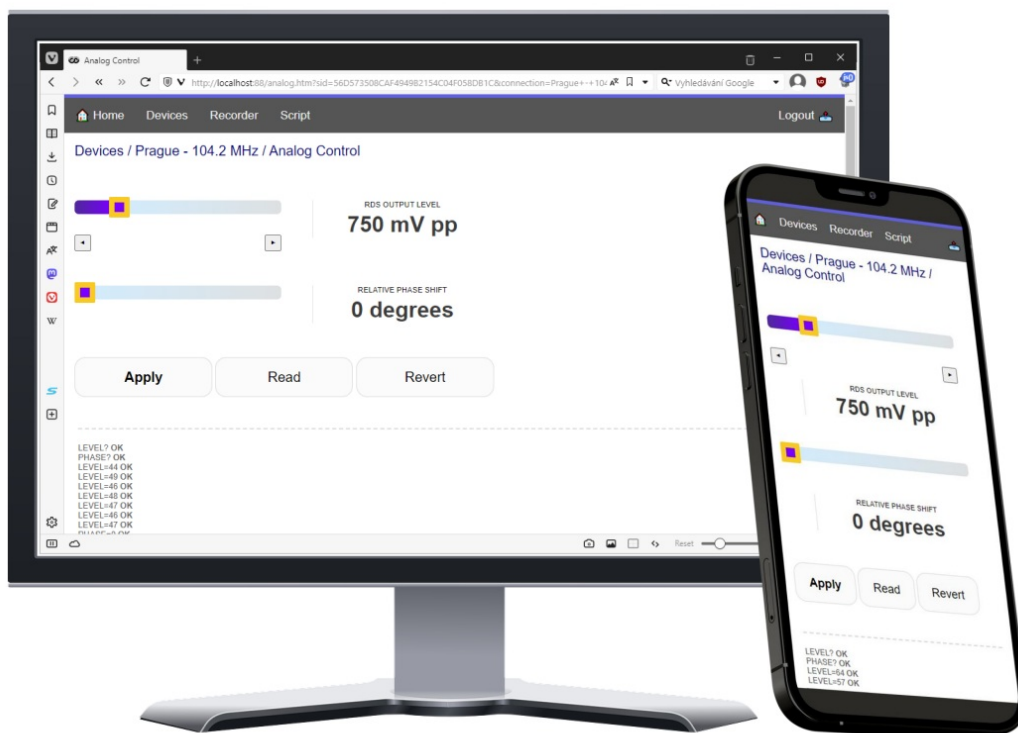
Analog Control

http://localhost:88/analog.htm?sid=56D573508CAF494982154C04F058DB1C&connection=Prague+-+10

Vyhledávání Google

Home Devices Recorder Script Logout

Devices / Prague - 104.2 MHz / Analog Control

RDS OUTPUT LEVEL
750 mV pp

RELATIVE PHASE SHIFT
0 degrees

Apply Read Revert

LEVEL? OK
PHASE? OK
LEVEL=44 OK
LEVEL=49 OK
LEVEL=46 OK
LEVEL=48 OK
LEVEL=47 OK
LEVEL=46 OK
LEVEL=47 OK
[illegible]

Reset

Devices Recorder Script

Devices / Prague - 104.2 MHz / Analog Control

RDS OUTPUT LEVEL
750 mV pp

RELATIVE PHASE SHIFT
0 degrees

Apply Read Revert

LEVEL? OK
PHASE? OK
LEVEL=54 OK
LEVEL=57 OK